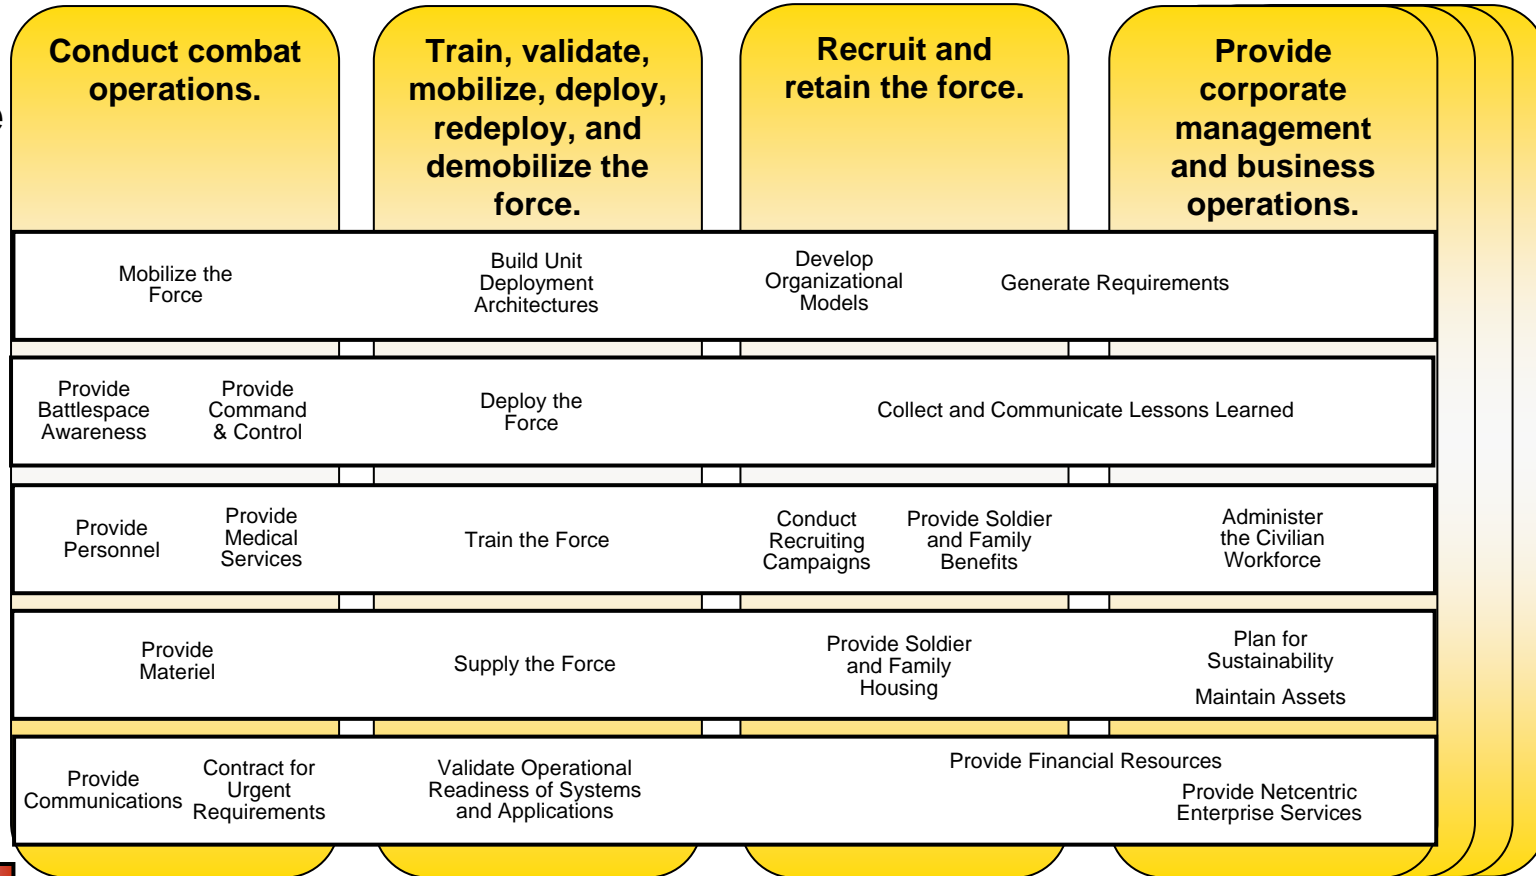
Conduct combat operations.

Train, validate, mobilize, deploy, redeploy, and demobilize the force.

Recruit and retain the force.

Provide corporate management and business operations.

Mobilize the Force

Build Unit Deployment Architectures

Develop Organizational Models

Generate Requirements

Provide Battlespace Awareness

Provide Command & Control

Deploy the Force

Collect and Communicate Lessons Learned

Provide Personnel

Provide Medical Services

Train the Force

Conduct Recruiting Campaigns

Provide Soldier and Family Benefits

Administer the Civilian Workforce

Provide Materiel

Supply the Force

Provide Soldier and Family Housing

Plan for Sustainability

Maintain Assets

Provide Communications

Contract for Urgent Requirements

Validate Operational Readiness of Systems and Applications

Provide Financial Resources

Provide Netcentric Enterprise Services